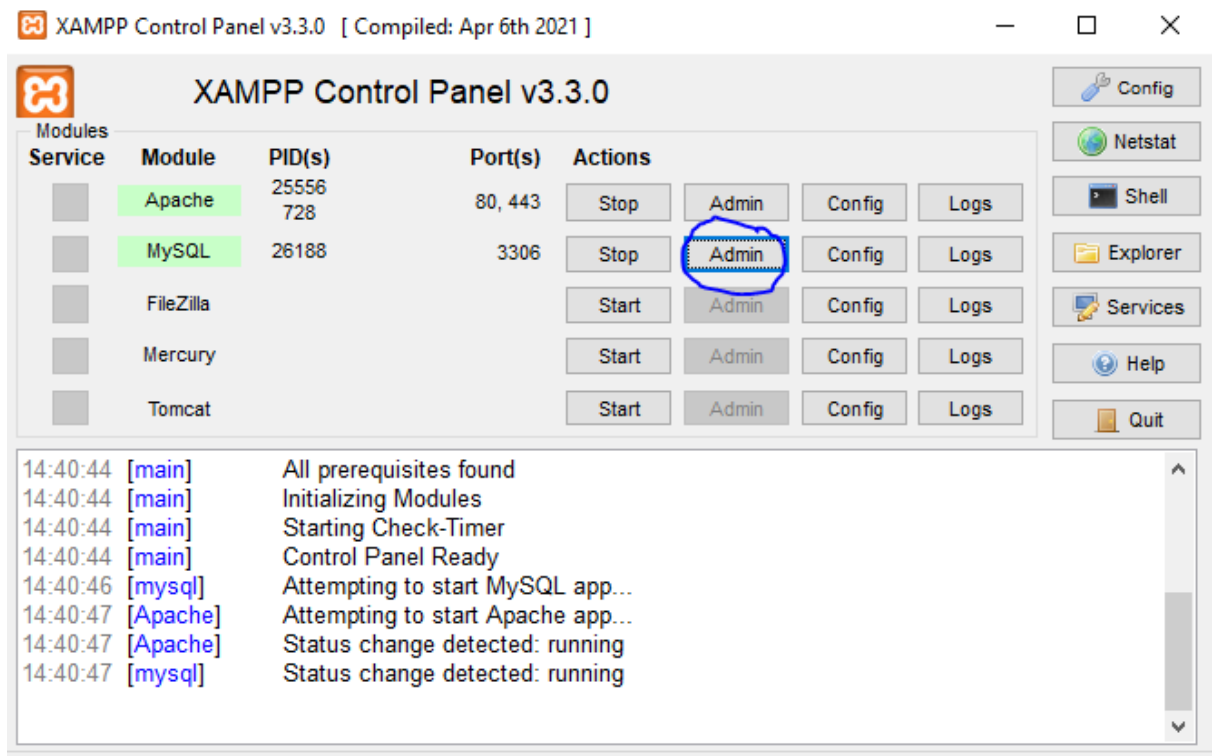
XAMPP Control Panel v3.3.0 [ Compiled: Apr 6th 2021 ]

XAMPP Control Panel v3.3.0

Config
Netstat
Shell
Explorer
Services
Help
Quit

Modules

| Service | Module | PID(s) | Port(s) | Actions | | | |
|---|---|---|---|---|---|---|---|
| | Apache | 25556 728 | 80, 443 | Stop | Admin | Config | Logs |
| | MySQL | 26188 | 3306 | Stop | Admin | Config | Logs |
| | FileZilla | | | Start | Admin | Config | Logs |
| | Mercury | | | Start | Admin | Config | Logs |
| | Tomcat | | | Start | Admin | Config | Logs |

14:40:44 [main] All prerequisites found
14:40:44 [main] Initializing Modules
14:40:44 [main] Starting Check-Timer
14:40:44 [main] Control Panel Ready
14:40:46 [mysql] Attempting to start MySQL app...
14:40:47 [Apache] Attempting to start Apache app...
14:40:47 [Apache] Status change detected: running
14:40:47 [mysql] Status change detected: running